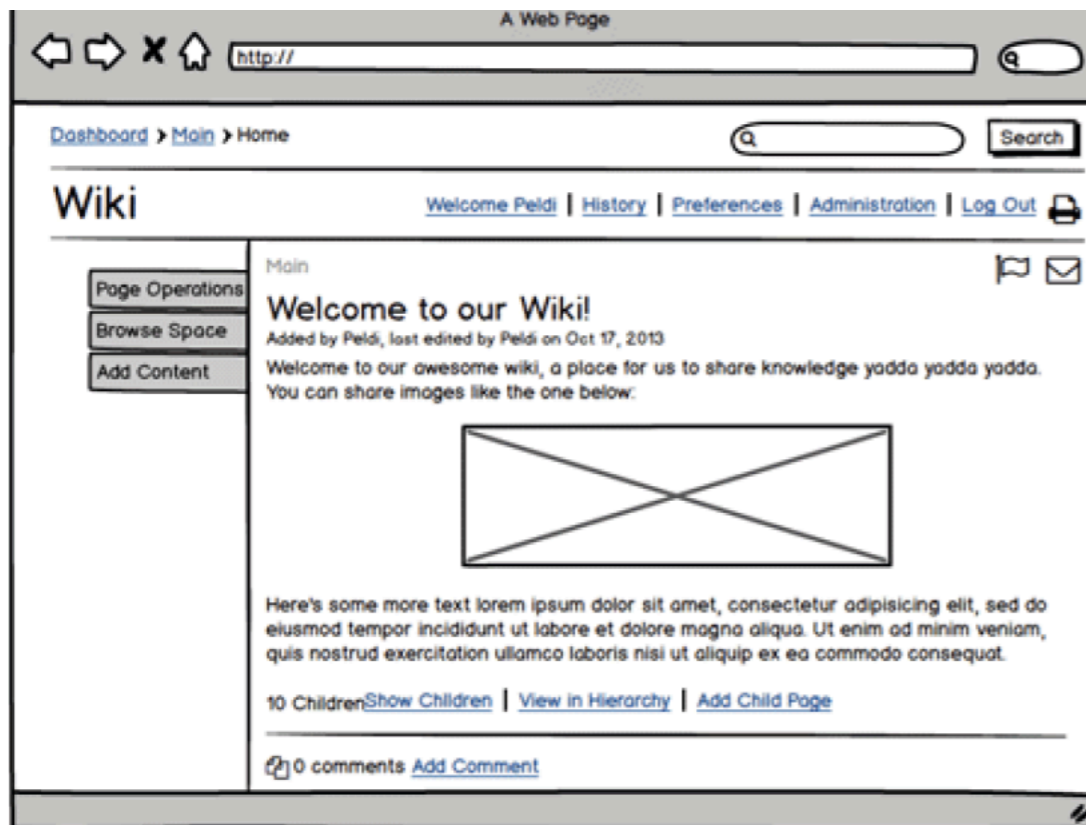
A Web Page

http://

Dashboard > Main > Home

Search

Wiki

Welcome Peldi | History | Preferences | Administration | Log Out

Page Operations

Browse Space

Add Content

Main

Welcome to our Wiki!

Added by Peldi, last edited by Peldi on Oct 17, 2013

Welcome to our awesome wiki, a place for us to share knowledge yadda yadda yadda. You can share images like the one below:

Here's some more text lorem ipsum dolor sit amet, consectetur adipisicing elit, sed do eiusmod tempor incididunt ut labore et dolore magna aliqua. Ut enim ad minim veniam, quis nostrud exercitation ullamco laboris nisi ut aliquip ex ea commodo consequat.

10 ChildrenShow Children | View in Hierarchy | Add Child Page

0 comments Add Comment